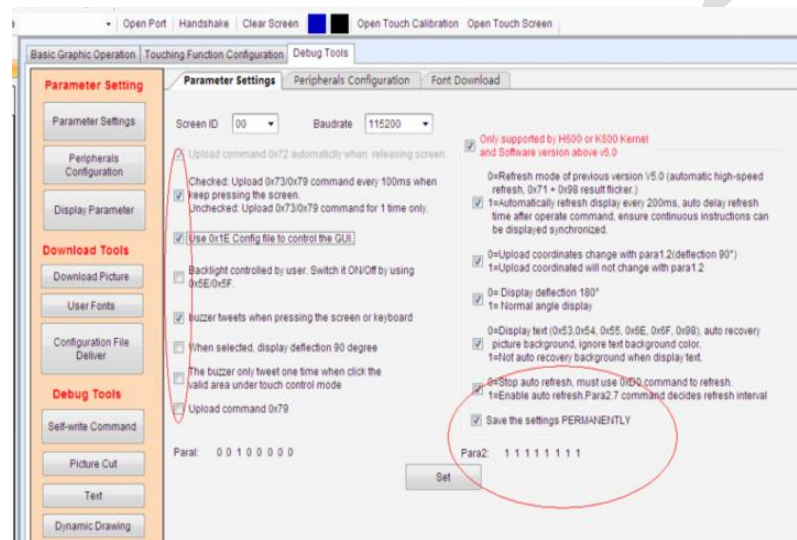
Open Port | Handshake | Clear Screen | Open Touch Calibration | Open Touch Screen

Basic Graphic Operation | Touching Function Configuration | Debug Tools

Parameter Setting

Parameter Settings

Peripherals Configuration

Display Parameter

Download Tools

Download Picture

User Fonts

Configuration File Deliver

Debug Tools

Self-write Command

Picture Cut

Text

Dynamic Drawing

Parameter Settings | Peripherals Configuration | Font Download

Screen ID 00

Baudrate 115200

Upload command 0x72 automatically when releasing screen.

Checked: Upload 0x73/0x79 command every 100ms when keep pressing the screen.
Unchecked: Upload 0x73/0x79 command for 1 time only.

Use 0x1E Config file to control the GUI.

Backlight controlled by user. Switch it ON/Off by using 0x5E/0x5F.

buzzer tweets when pressing the screen or keyboard

When selected, display deflection 90 degree

The buzzer only tweet one time when click the valid area under touch control mode

Upload command 0x79

Para1: 0 0 1 0 0 0 0 0

Only supported by H600 or K600 Kernel and Software version above v6.0

0=Refresh mode of previous version V5.0 (automatic high-speed refresh, 0x71 + 0x98 result flicker.)
1=Automatically refresh display every 200ms, auto delay refresh time after operate command, ensure continuous instructions can be displayed synchronized.

0=Upload coordinates change with para1.2(deflection 90°)
1=Upload coordinated will not change with para1.2

0= Display deflection 180°
1= Normal angle display

0=Display text (0x53,0x54, 0x55, 0x6E, 0x6F, 0x98), auto recovery picture background, ignore text background color.
1=Not auto recovery background when display text.

0=Stop auto refresh, must use 0xD0 command to refresh.
1=Enable auto refresh,Para2.7 command decides refresh interval

Save the settings PERMANENTLY

Para2: 1 1 1 1 1 1 1 1

Set